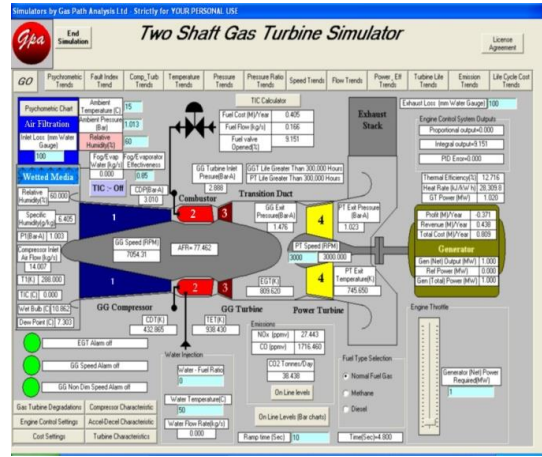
Simulators by Gas Path Analysis Ltd : Strictly for YOUR PERSONAL USE

Gpa

End Simulation

Two Shaft Gas Turbine Simulator

License Agreement

GO | Psychometric Trends | Fault Index Trend | Comp_Turb Trends | Temperature Trends | Pressure Trends | Pressure Ratio Trends | Speed Trends | Flow Trends | Power_Eff Trends | Turbine Life Trends | Emission Trends | Life Cycle Cost Trends

Psychometric Chart

Air Filtration

Inlet Loss (mm Water Gauge)
100

Wetted Media

Ambient Temperature [C] 15
Ambient Pressure (Bar) 1.013
Relative Humidity[%] 60

Fog/Evap Water (kg/s) 0.000
Fog/Evaporator Effectiveness 0.85

TIC - Off

CDP(BarA) 3.010

Relative Humidity[%] 60.000

Specific Humidity(g/kg) 6.405

P1(BarA) 1.003

Compressor Inlet Air Flow (kg/s) 14.007

T1(K) 288.000

TIC (C) 0.000

Wet Bulb (C) 10.862

Dew Point (C) 7.303

TIC Calculator

Fuel Cost (M)/Year 0.405
Fuel Flow (kg/s) 0.166
Fuel valve Opened(%) 9.151

GG Turbine Inlet Pressure(BarA) 2.888

GGT Life Greater Than 300,000 Hours
PT Life Greater Than 300,000 Hours

Combustor

Transition Duct

Exhaust Stack

1

2 3

GG Speed (RPM) 7054.31

AFR= 77.462

GG Exit Pressure(BarA) 1.476

4

PT Exit Pressure (BarA) 1.023

PT Speed (RPM)
3000 3000.000

EGT(K) 809.620

PT Exit Temperature(K) 745.650

GG Compressor

GG Turbine

Power Turbine

CDT(K) 432.865

TET(K) 938.430

Exhaust Loss (mm Water Gauge) 100

Engine Control System Outputs
Proportional output=0.000
Integral output=9.151
PID Error=0.000

Thermal Efficiency(%) 12.716
Heat Rate (kJ/kW hr) 28,309.8
GT Power (MW) 1.020

Profit (M)/Year -0.371
Revenue (M)/Year 0.438
Total Cost (M)/Year 0.809

Generator

Gen (Net) Output (MW) 1.000
Rel Power (MW) 0.000
Gen (Total) Power (MW) 1.000

EGT Alarm off

GG Speed Alarm off

GG Non Dim Speed Alarm off

Water Injection

Water - Fuel Ratio 0

Water Temperature[C] 50

Water Flow Rate(kg/s) 0.000

Emissions
NOx (ppmv) 27.443
CO (ppmv) 1716.460

CO2 Tonnes/Day 38.438

On Line levels

On Line Levels (Bar charts)

Fuel Type Selection
Normal Fuel Gas
Methane
Diesel

Engine Throttle

Generator (Net) Power Required(MW)
1

Gas Turbine Degradations | Compressor Characteristic
Engine Control Settings | Accel-Decel Characteristic
Cost Settings | Turbine Characteristics

Ramp time (Sec) 10

Time(Sec)=4.800